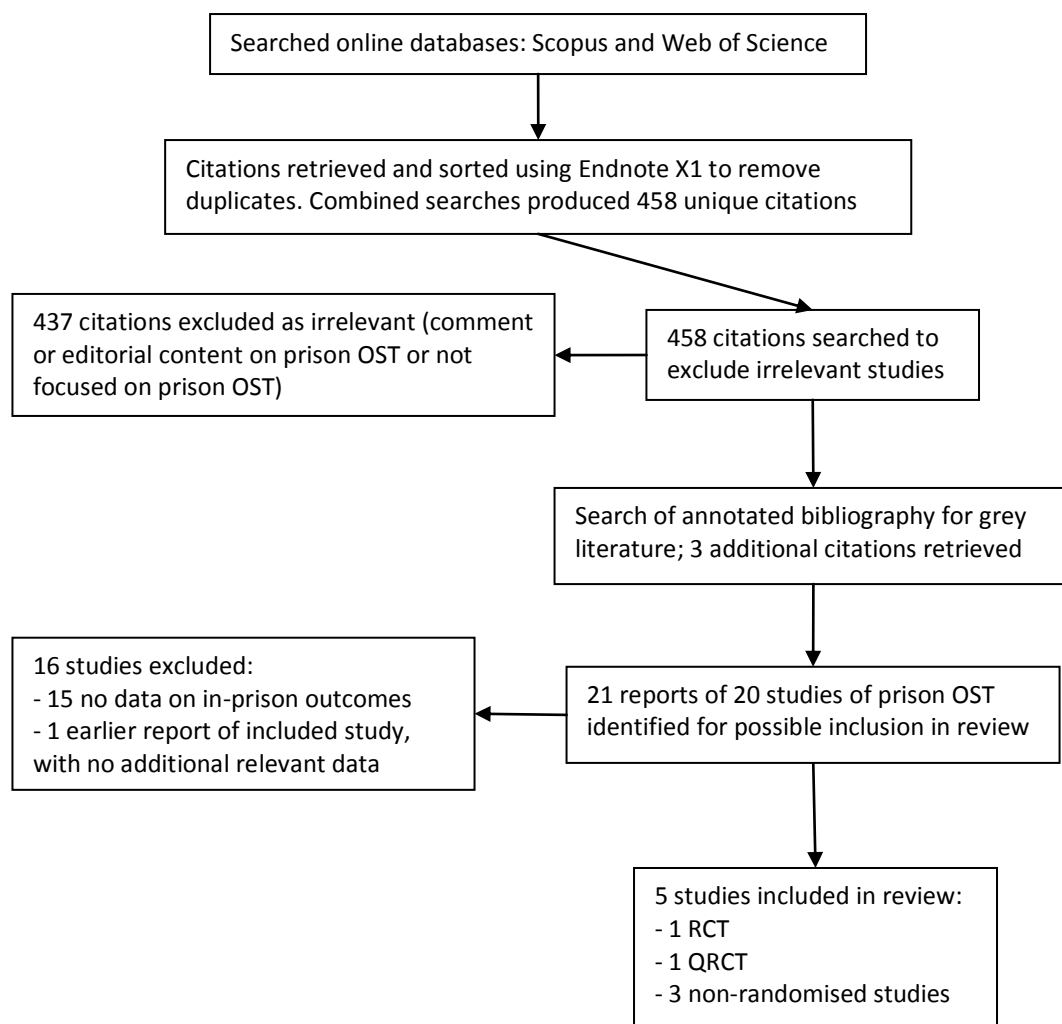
Searched online databases: Scopus and Web of Science

Citations retrieved and sorted using Endnote X1 to remove duplicates. Combined searches produced 458 unique citations

437 citations excluded as irrelevant (comment or editorial content on prison OST or not focused on prison OST)

458 citations searched to exclude irrelevant studies

Search of annotated bibliography for grey literature; 3 additional citations retrieved

16 studies excluded:
- 15 no data on in-prison outcomes
- 1 earlier report of included study, with no additional relevant data

21 reports of 20 studies of prison OST identified for possible inclusion in review

5 studies included in review:
- 1 RCT
- 1 QRCT
- 3 non-randomised studies